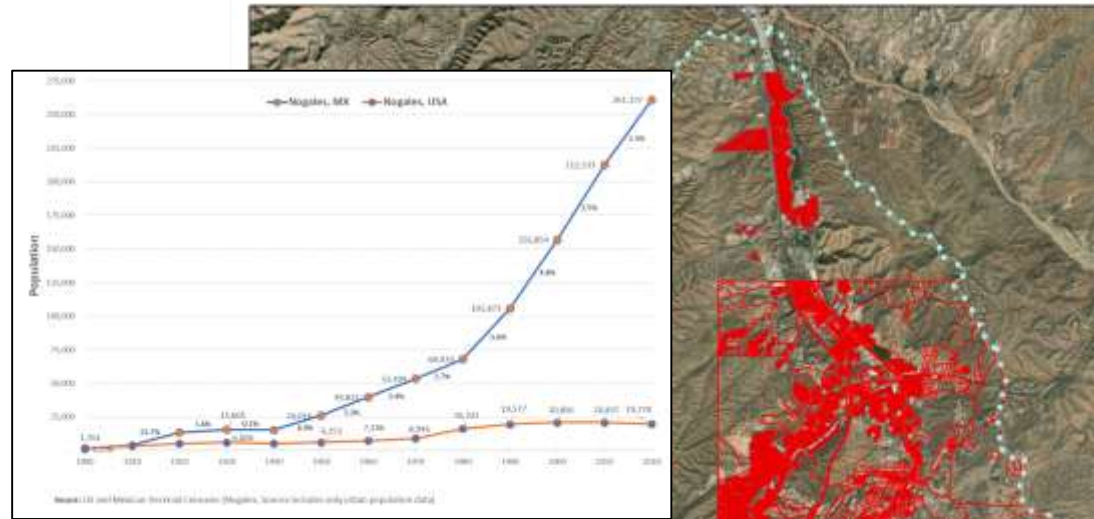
Nogales, MX    Nogales, USA

Population

275,000
250,000
225,000
200,000
175,000
150,000
125,000
100,000
75,000
50,000
25,000

261,277
212,533
159,854
107,936
68,076
52,108
40,412
24,514
13,866
1,514
20,878
20,833
20,837
19,770

1900 1910 1920 1930 1940 1950 1960 1970 1980 1990 2000 2010 2020

Source: US and Mexican Decennial Censuses (Nogales, Sonora includes only urban population data)